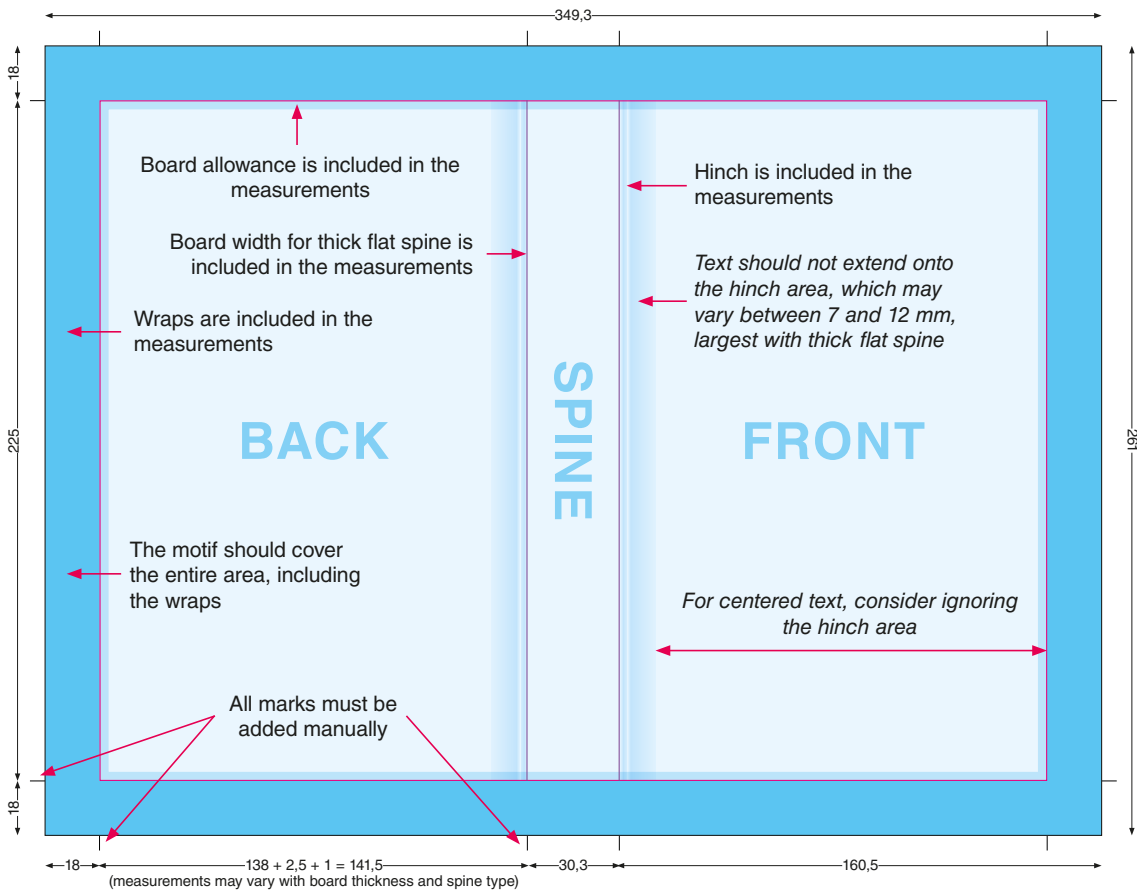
349,3

18

225

18

261

Board allowance is included in the measurements

Board width for thick flat spine is included in the measurements

Wraps are included in the measurements

BACK

SPINE

FRONT

Hinch is included in the measurements

*Text should not extend onto the hinch area, which may vary between 7 and 12 mm, largest with thick flat spine*

The motif should cover the entire area, including the wraps

*For centered text, consider ignoring the hinch area*

All marks must be added manually

18

138 + 2,5 + 1 = 141,5
(measurements may vary with board thickness and spine type)

30,3

160,5